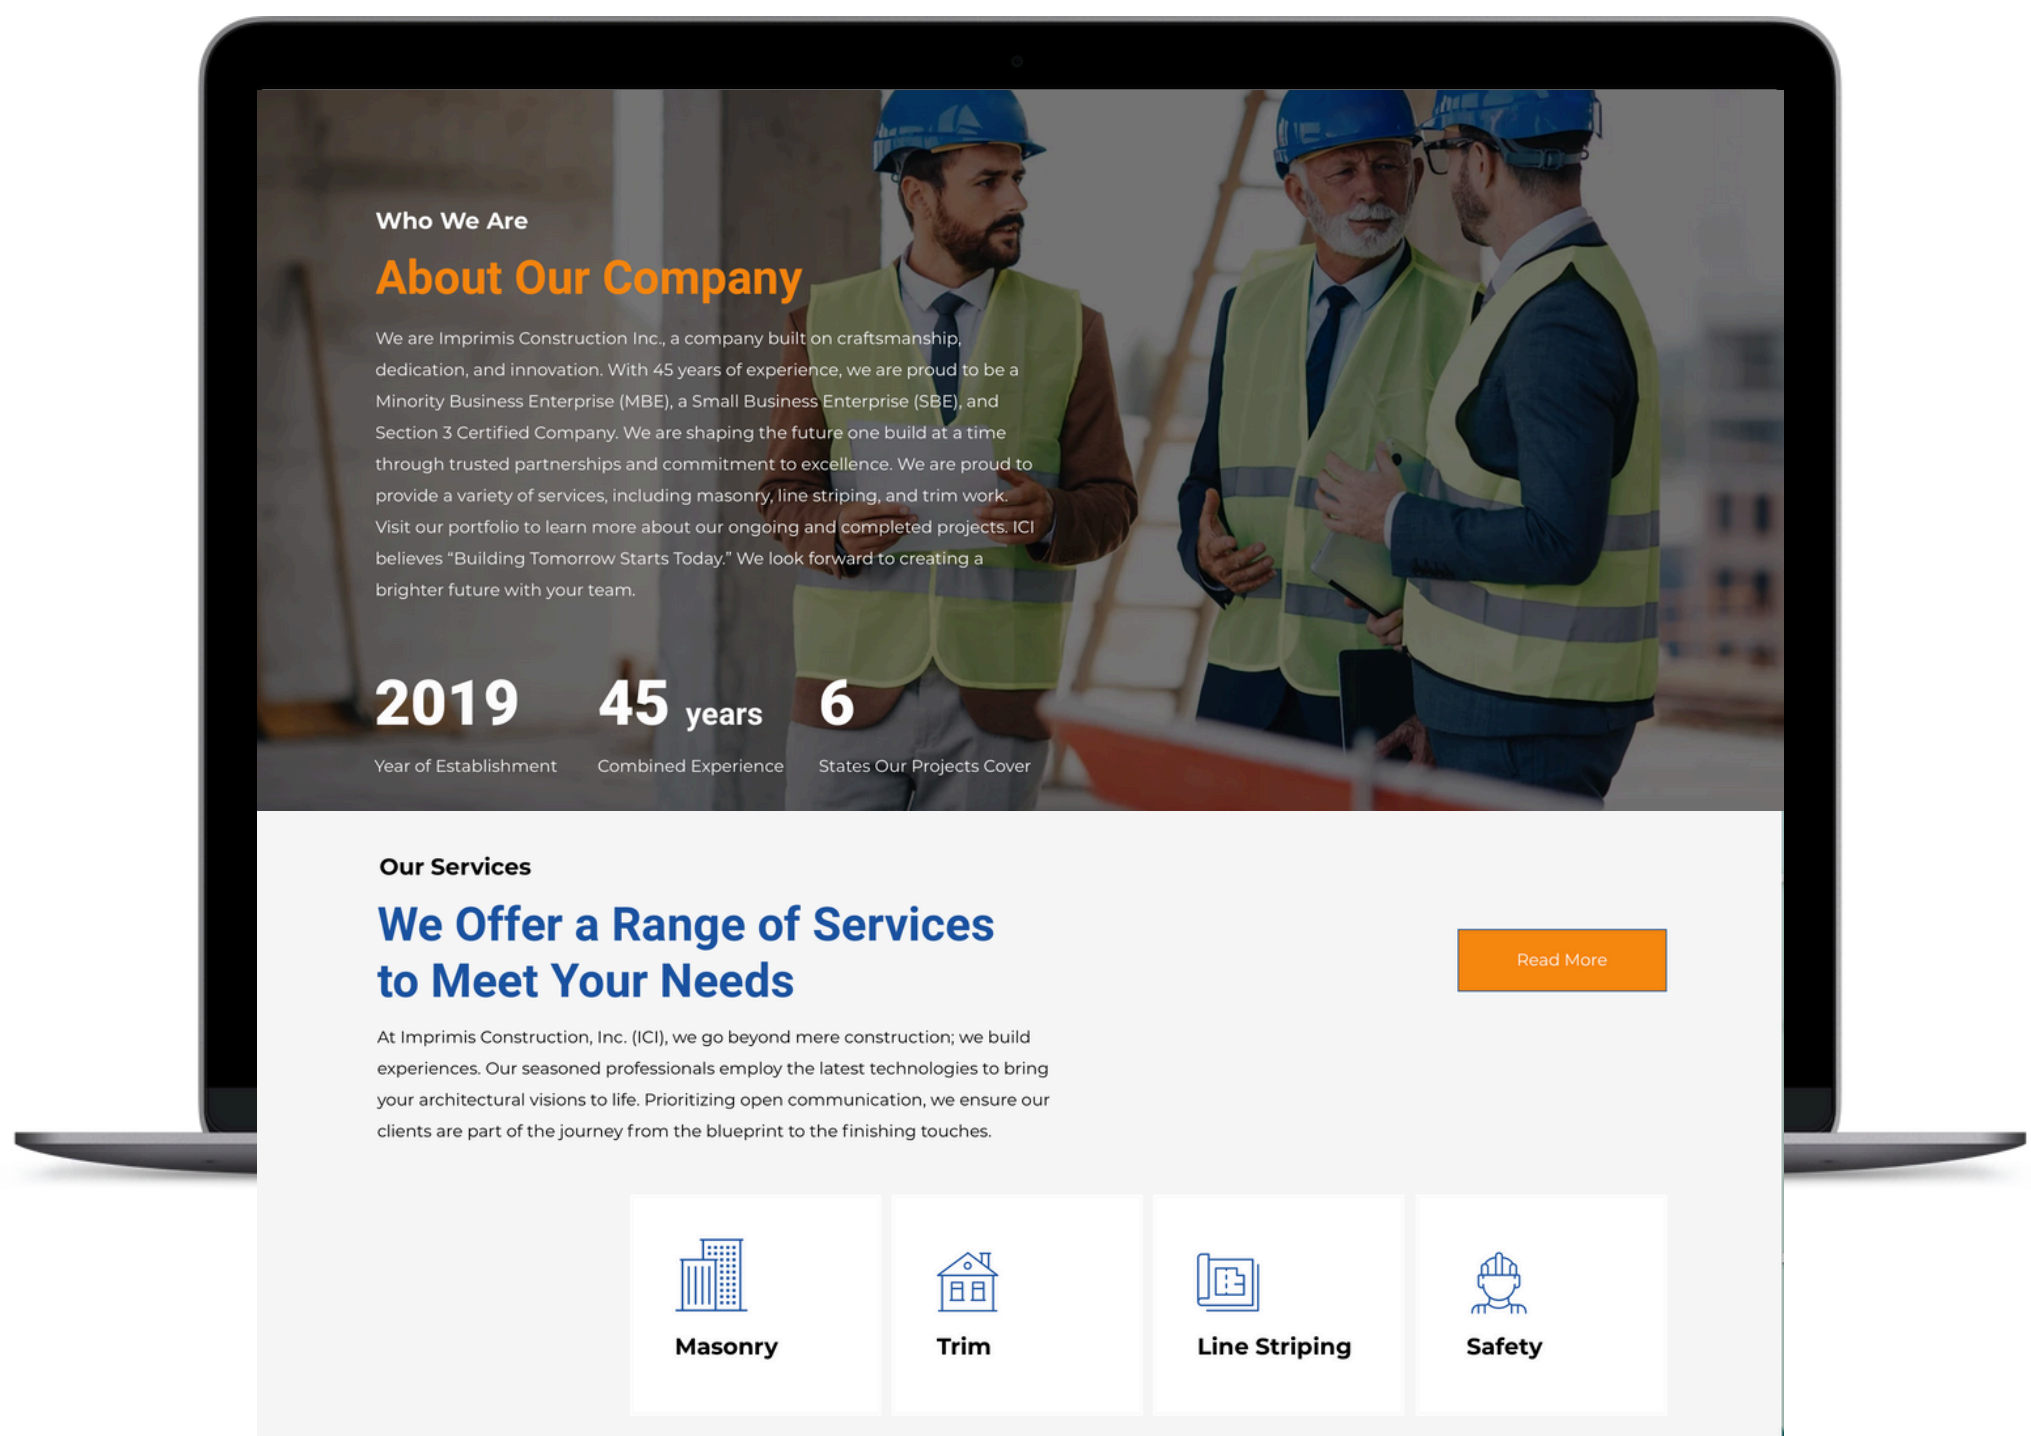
Who We Are

About Our Company

We are Imprimis Construction Inc., a company built on craftsmanship, dedication, and innovation. With 45 years of experience, we are proud to be a Minority Business Enterprise (MBE), a Small Business Enterprise (SBE), and Section 3 Certified Company. We are shaping the future one build at a time through trusted partnerships and commitment to excellence. We are proud to provide a variety of services, including masonry, line striping, and trim work. Visit our portfolio to learn more about our ongoing and completed projects. ICI believes "Building Tomorrow Starts Today." We look forward to creating a brighter future with your team.

2019
Year of Establishment

45 years
Combined Experience

6
States Our Projects Cover

Our Services

We Offer a Range of Services to Meet Your Needs

Read More

At Imprimis Construction, Inc. (ICI), we go beyond mere construction; we build experiences. Our seasoned professionals employ the latest technologies to bring your architectural visions to life. Prioritizing open communication, we ensure our clients are part of the journey from the blueprint to the finishing touches.

Masonry

Trim

Line Striping

Safety